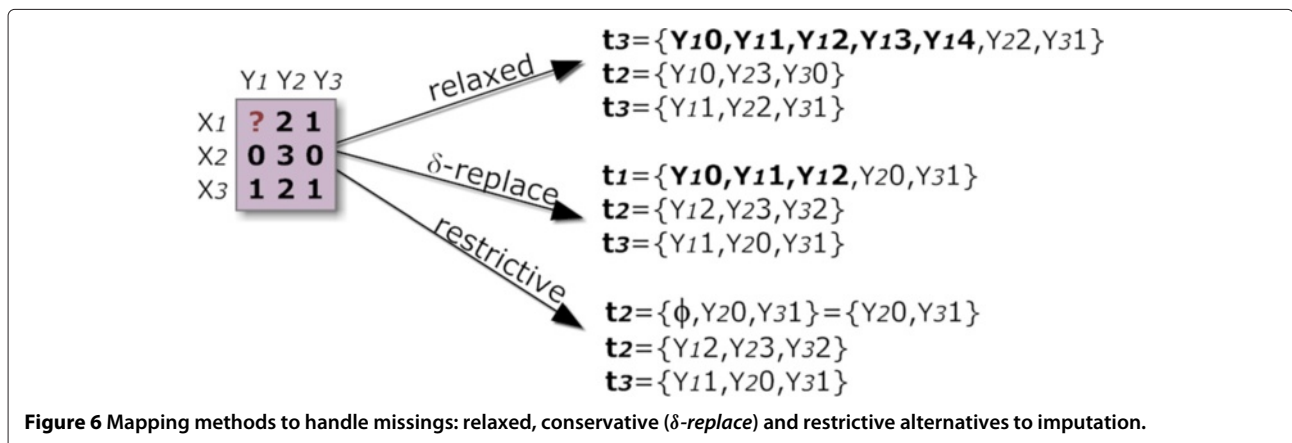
| | Y1 | Y2 | Y3 |
|---|---|---|---|
| X1 | ? | 2 | 1 |
| X2 | 0 | 3 | 0 |
| X3 | 1 | 2 | 1 |

relaxed

t3={Y10,Y11,Y12,Y13,Y14,Y22,Y31}
t2={Y10,Y23,Y30}
t3={Y11,Y22,Y31}

δ-replace

t1={Y10,Y11,Y12,Y20,Y31}
t2={Y12,Y23,Y32}
t3={Y11,Y20,Y31}

restrictive

t2={ϕ,Y20,Y31}={Y20,Y31}
t2={Y12,Y23,Y32}
t3={Y11,Y20,Y31}

Figure 6 Mapping methods to handle missings: relaxed, conservative (δ-replace) and restrictive alternatives to imputation.